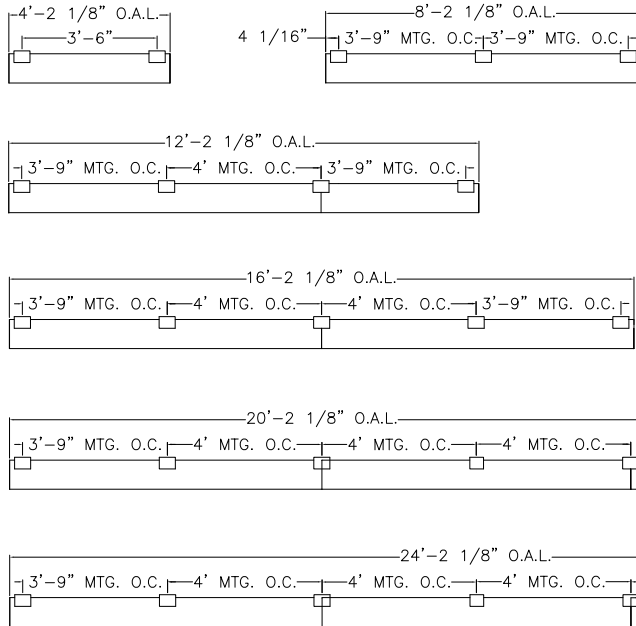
4'-2 1/8" O.A.L.
3'-6"

8'-2 1/8" O.A.L.
4 1/16"
3'-9" MTG. O.C.
3'-9" MTG. O.C.

12'-2 1/8" O.A.L.
3'-9" MTG. O.C.
4' MTG. O.C.
3'-9" MTG. O.C.

16'-2 1/8" O.A.L.
3'-9" MTG. O.C.
4' MTG. O.C.
4' MTG. O.C.
3'-9" MTG. O.C.

20'-2 1/8" O.A.L.
3'-9" MTG. O.C.
4' MTG. O.C.
4' MTG. O.C.
4' MTG. O.C.

24'-2 1/8" O.A.L.
3'-9" MTG. O.C.
4' MTG. O.C.
4' MTG. O.C.
4' MTG. O.C.